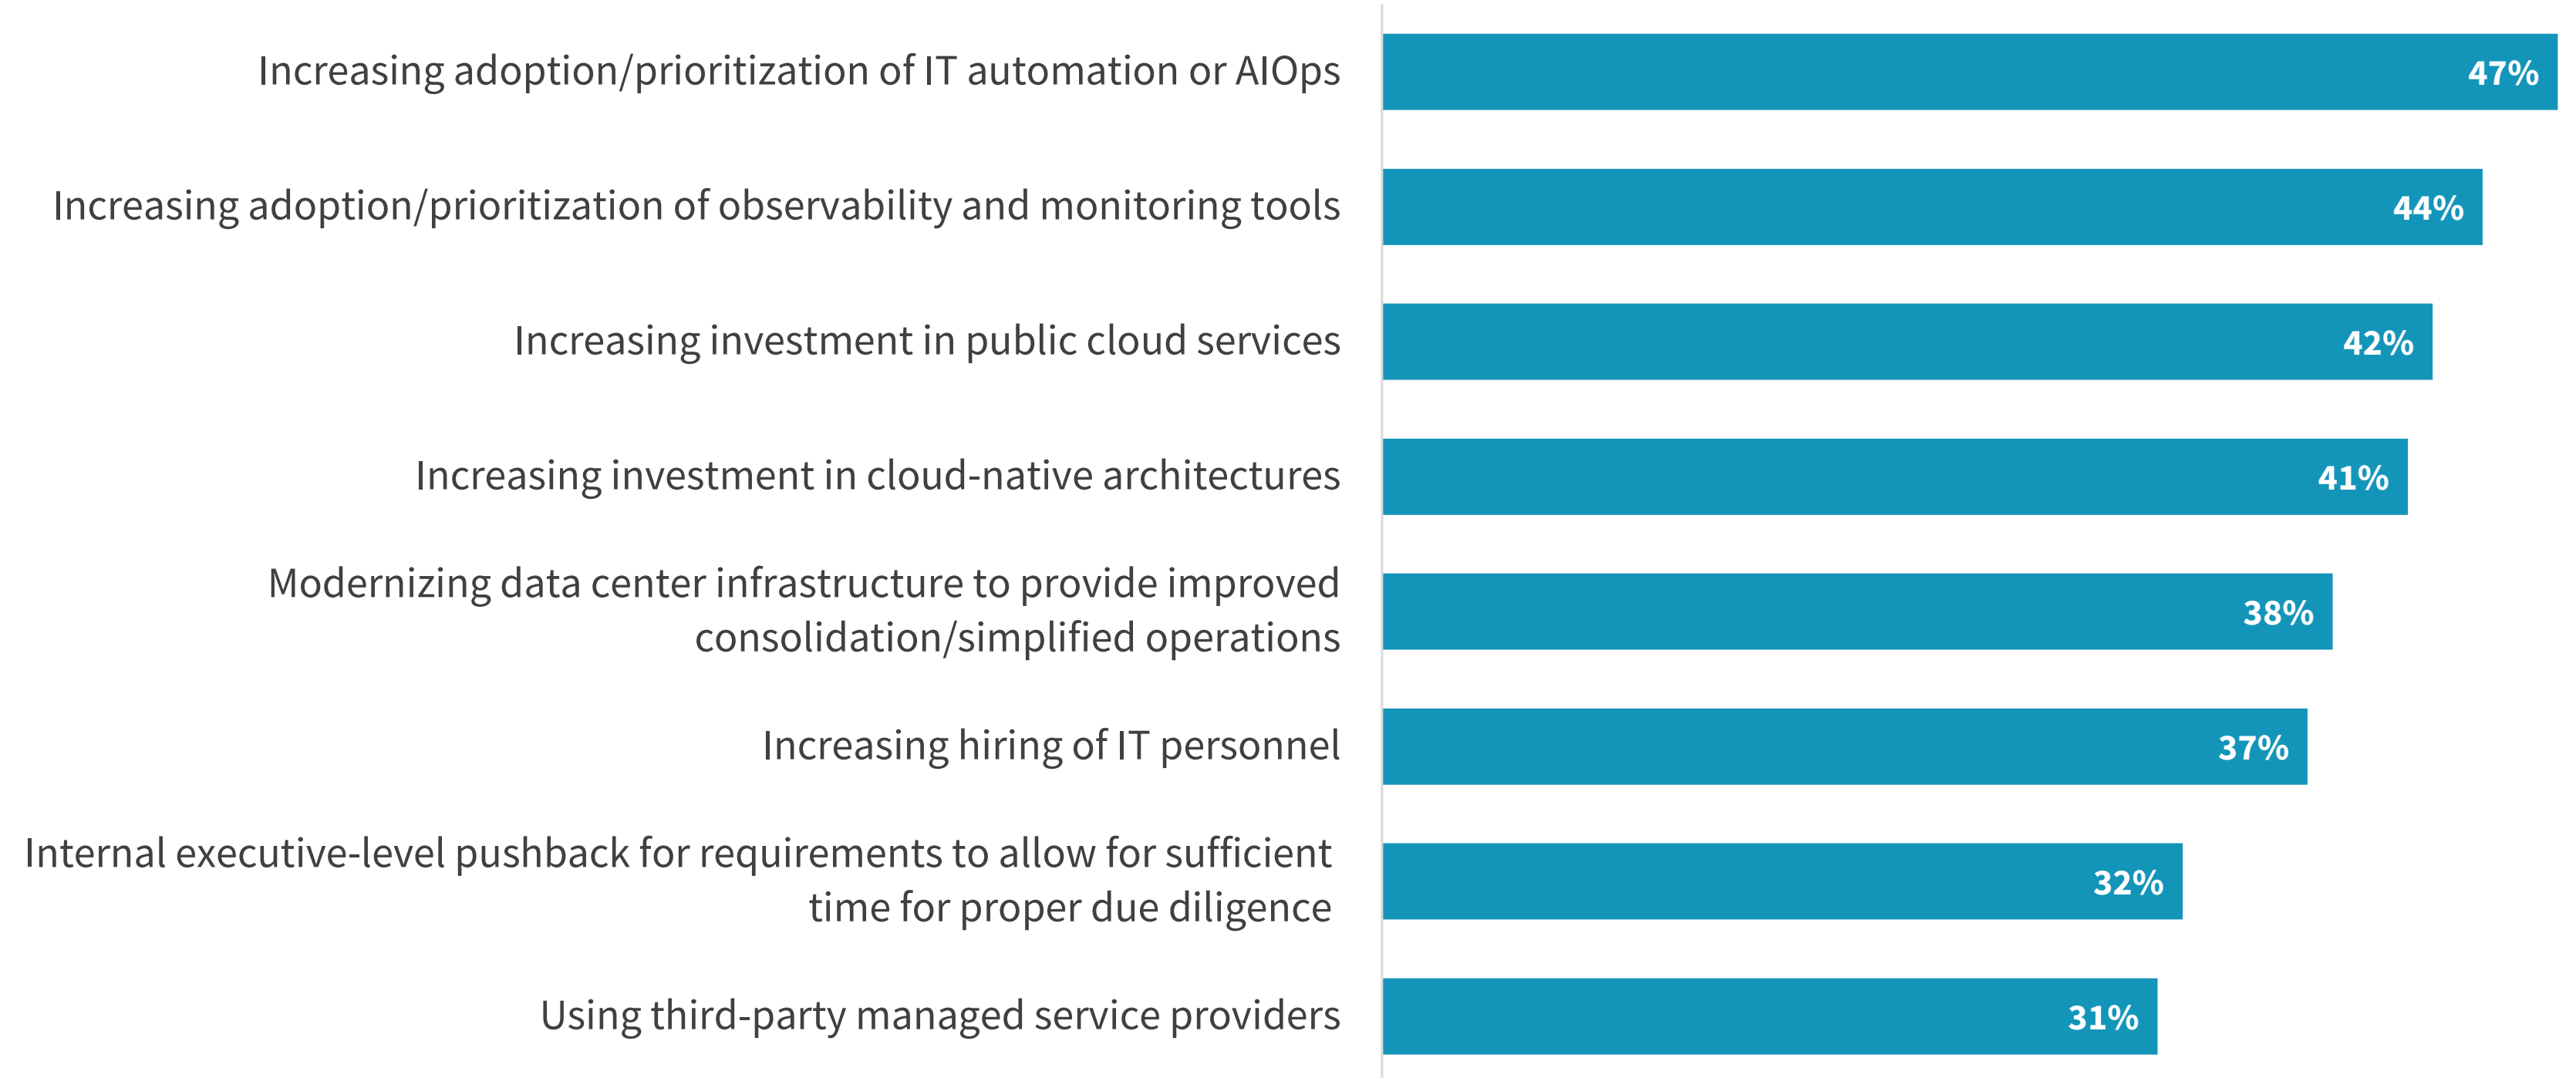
| | |
|---|---|
| Increasing adoption/prioritization of IT automation or AIOps | 47% |
| Increasing adoption/prioritization of observability and monitoring tools | 44% |
| Increasing investment in public cloud services | 42% |
| Increasing investment in cloud-native architectures | 41% |
| Modernizing data center infrastructure to provide improved consolidation/simplified operations | 38% |
| Increasing hiring of IT personnel | 37% |
| Internal executive-level pushback for requirements to allow for sufficient time for proper due diligence | 32% |
| Using third-party managed service providers | 31% |